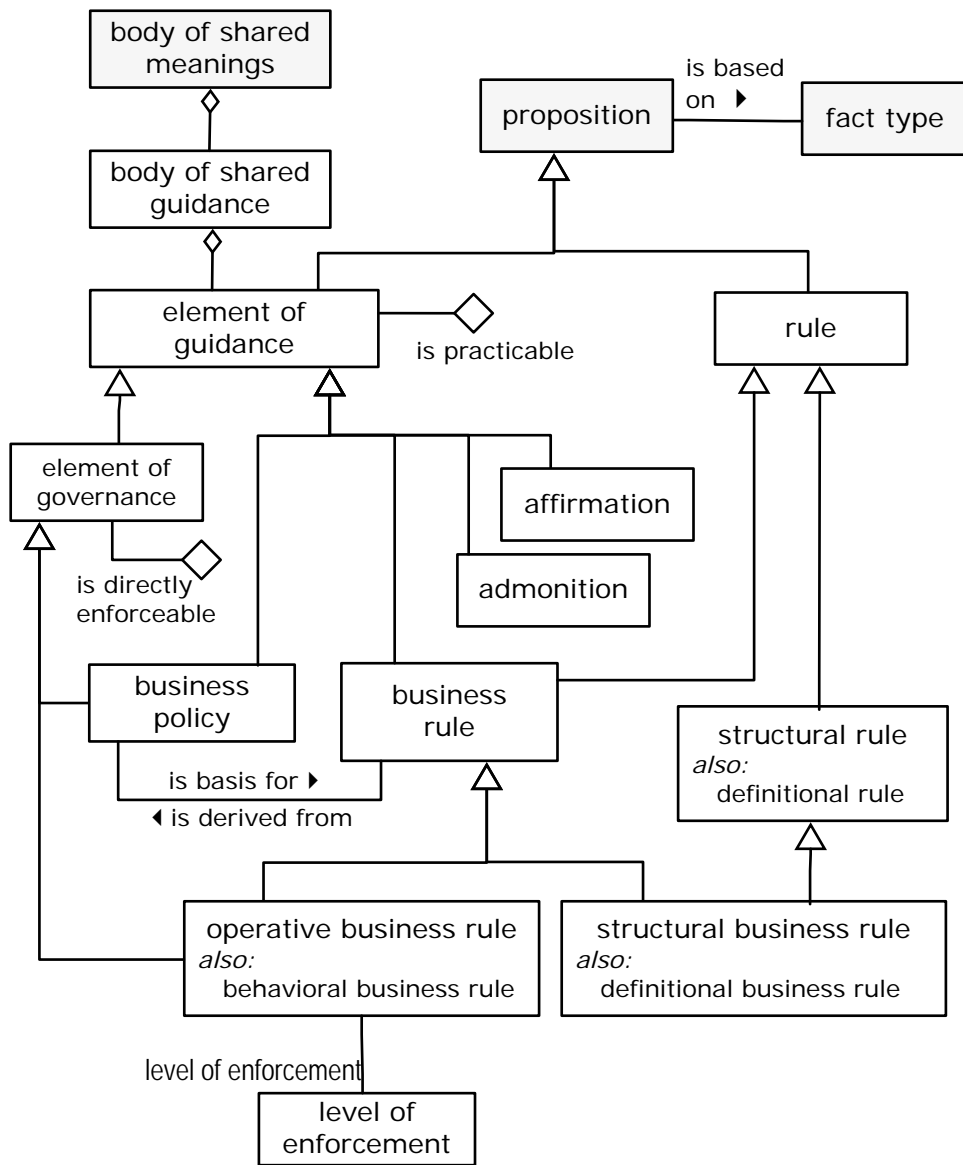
body of shared meanings

is based on ▶

proposition

fact type

body of shared guidance

element of guidance

is practicable

rule

element of governance

affirmation

is directly enforceable

admonition

business policy

business rule

structural rule
*also:*
definitional rule

is basis for ▶

◀ is derived from

operative business rule
*also:*
behavioral business rule

structural business rule
*also:*
definitional business rule

level of enforcement

level of enforcement